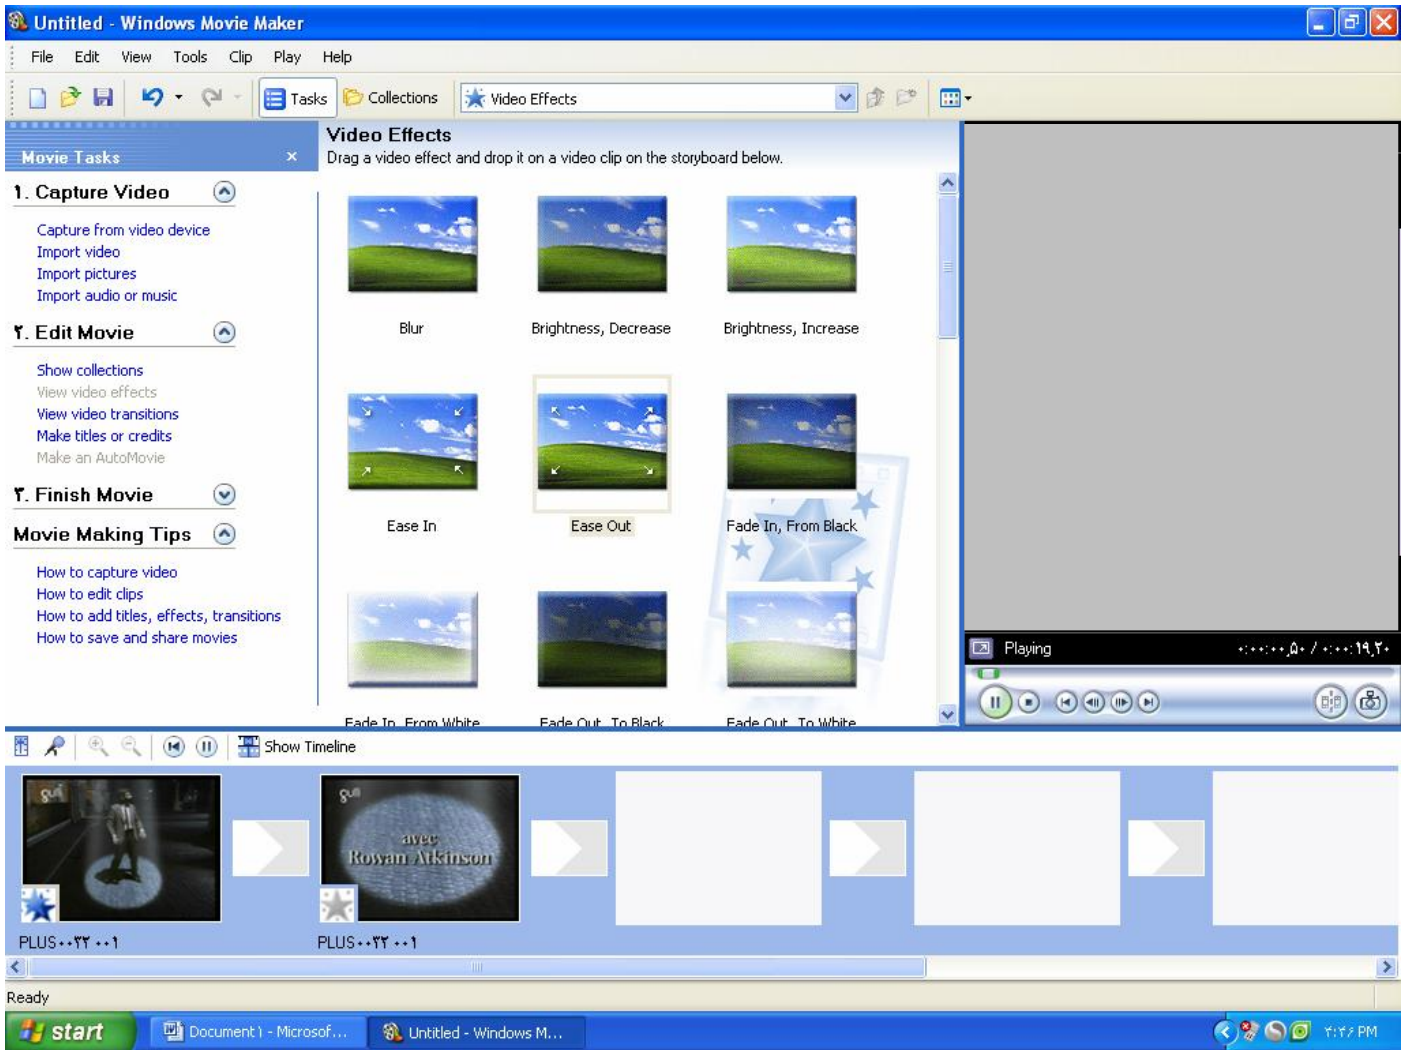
Untitled - Windows Movie Maker

File Edit View Tools Clip Play Help

Tasks Collections Video Effects

Movie Tasks

١. Capture Video

Capture from video device
Import video
Import pictures
Import audio or music

٢. Edit Movie

Show collections
View video effects
View video transitions
Make titles or credits
Make an AutoMovie

٣. Finish Movie

Movie Making Tips

How to capture video
How to edit clips
How to add titles, effects, transitions
How to save and share movies

Video Effects
Drag a video effect and drop it on a video clip on the storyboard below.

Blur
Brightness, Decrease
Brightness, Increase
Ease In
Ease Out
Fade In, From Black
Fade In, From White
Fade Out, To Black
Fade Out, To White

Playing ٠:٠٠:٠٠,٥٠ / ٠:٠٠:١٩,٣٠

Show Timeline

avec
Rowan Atkinson

PLUS٠٠٣٣ ٠٠١
PLUS٠٠٣٣ ٠٠١

Ready

start
Document١ - Microsof...
Untitled - Windows M...
٢:٤٢ PM